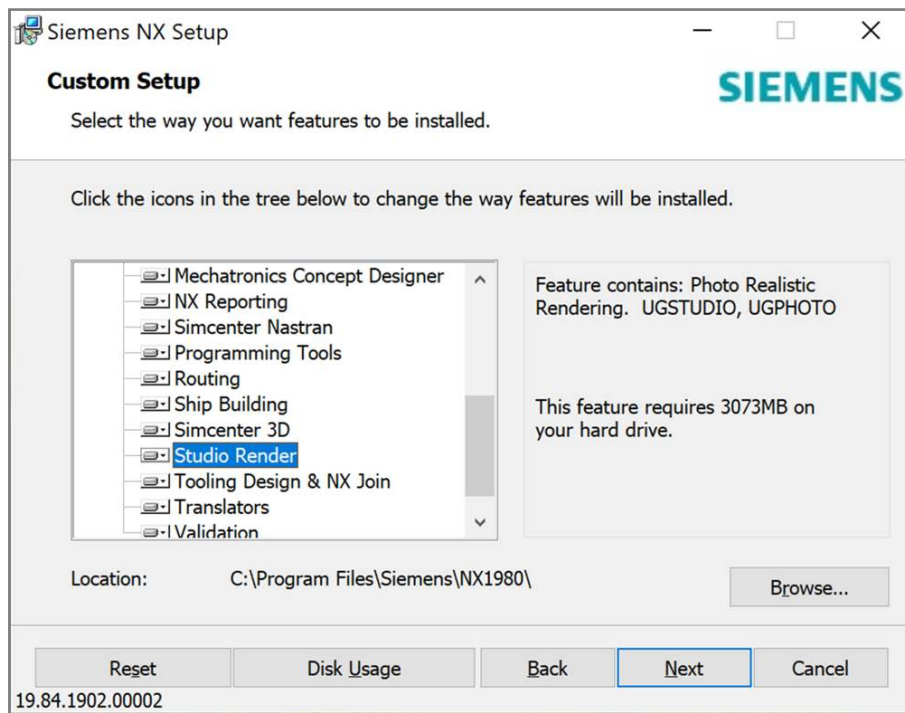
Siemens NX Setup

Custom Setup

Select the way you want features to be installed.

SIEMENS

Click the icons in the tree below to change the way features will be installed.

Mechatronics Concept Designer
NX Reporting
Simcenter Nastran
Programming Tools
Routing
Ship Building
Simcenter 3D
Studio Render
Tooling Design & NX Join
Translators
Validation

Feature contains: Photo Realistic Rendering. UGSTUDIO, UGPHOTO

This feature requires 3073MB on your hard drive.

Location: C:\Program Files\Siemens\NX1980\

Browse...

Reset
Disk Usage
Back
Next
Cancel

19.84.1902.00002